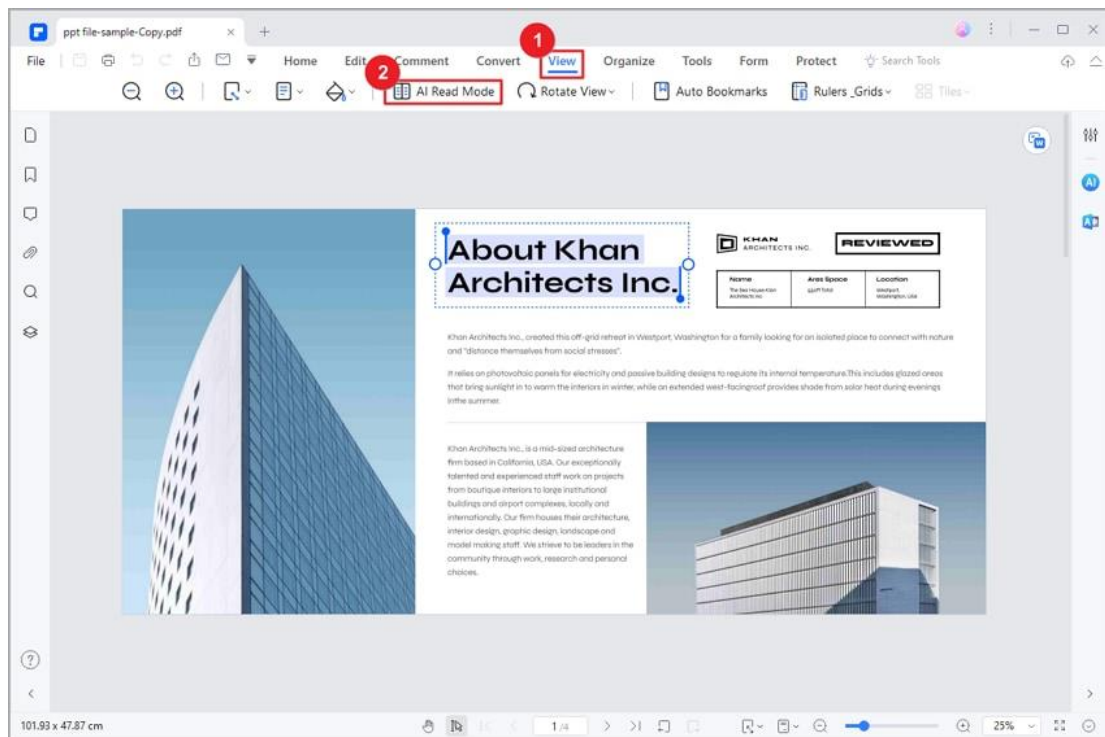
ppt file-sample-Copy.pdf

File Home Edit Comment Convert View Organize Tools Form Protect Search Tools

1

2

AI Read Mode Rotate View Auto Bookmarks Rulers _Grids Tiles

About Khan Architects Inc.

KHAN ARCHITECTS INC.

REVIEWED

| Name | Area Space | Location |
|---|---|---|
| The Sea House Khan Architects Inc. | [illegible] | Westport, Washington, USA |

Khan Architects Inc., created this off-grid retreat in Westport, Washington for a family looking for an isolated place to connect with nature and "distance themselves from social stresses".

It relies on photovoltaic panels for electricity and passive building designs to regulate its internal temperature.This includes glazed areas that bring sunlight in to warm the interiors in winter, while an extended west-facingroof provides shade from solar heat during evenings inthe summer.

Khan Architects Inc., is a mid-sized architecture firm based in California, USA. Our exceptionally talented and experienced staff work on projects from boutique interiors to large institutional buildings and airport complexes, locally and internationally. Our firm houses their architecture, interior design, graphic design, landscape and model making staff. We strieve to be leaders in the community through work, research and personal choices.

101.93 x 47.87 cm

1/4

25%